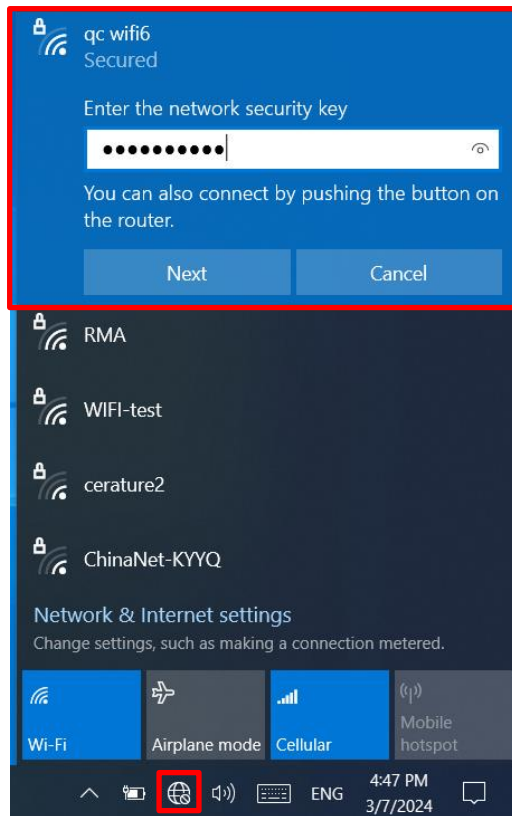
qc wifi6
Secured

Enter the network security key

•••••••••••

You can also connect by pushing the button on the router.

Next Cancel

RMA

WIFI-test

cerature2

ChinaNet-KYYQ

Network & Internet settings
Change settings, such as making a connection metered.

Wi-Fi
Airplane mode
Cellular
Mobile hotspot

ENG
4:47 PM
3/7/2024